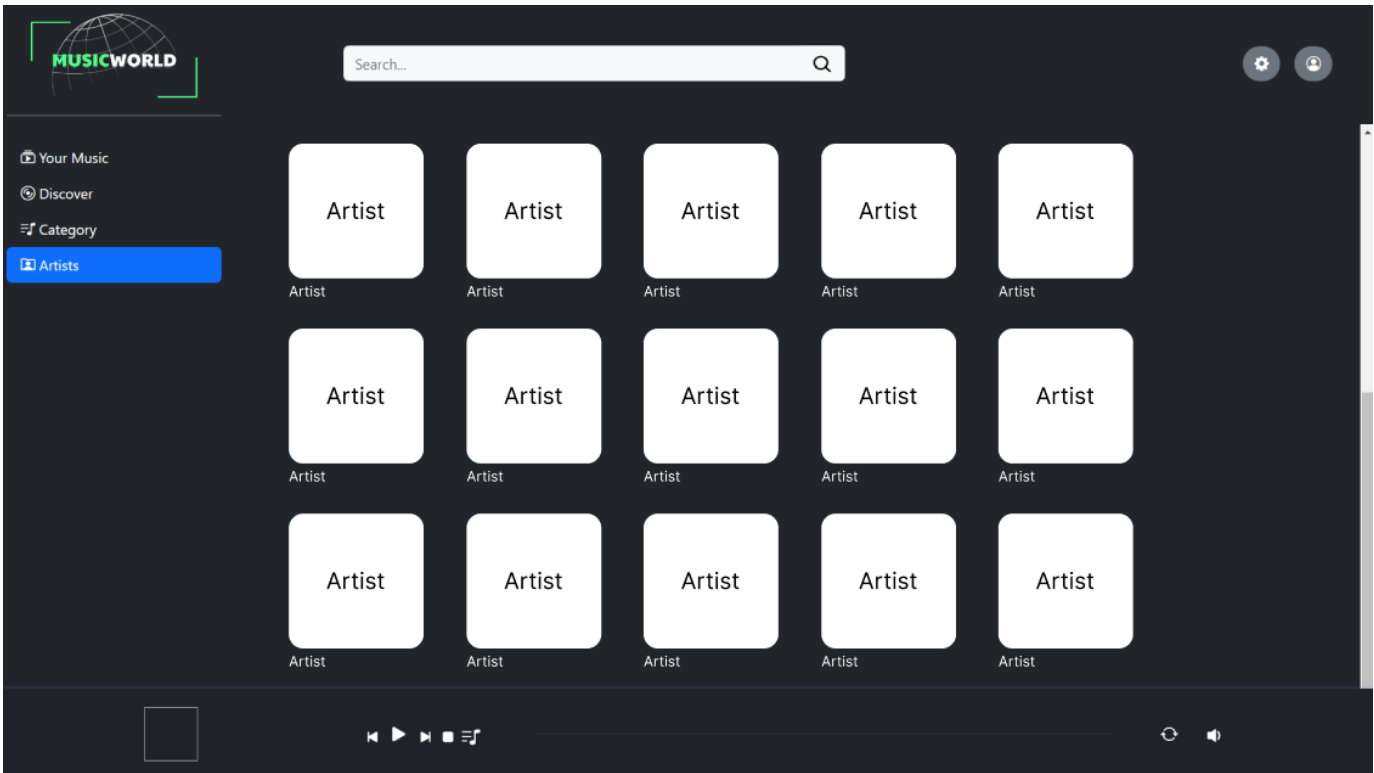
MUSICWORLD

Search...

Your Music
Discover
Category
Artists

Artist
Artist

Artist
Artist

Artist
Artist

Artist
Artist

Artist
Artist

Artist
Artist

Artist
Artist

Artist
Artist

Artist
Artist

Artist
Artist

Artist
Artist

Artist
Artist

Artist
Artist

Artist
Artist

Artist
Artist